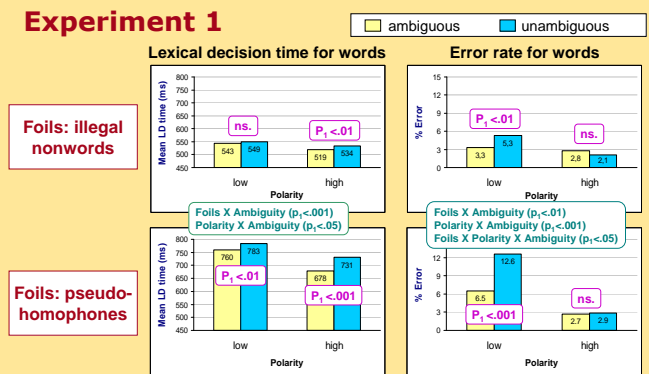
Experiment 1

ambiguous | unambiguous

Lexical decision time for words

Error rate for words

Foils: illegal nonwords

Mean LD time (ms)

800
750
700
650
600
550
500
450

ns.

543 549

$P_1$ <.01

519 534

low high

Polarity

% Error

15
12
9
6
3
0

$P_1$ <.01

3,3 5,3

ns.

2,8 2,1

low high

Polarity

Foils X Ambiguity ($p_1$<.001)
Polarity X Ambiguity ($p_1$<.05)

Foils X Ambiguity ($p_1$<.01)
Polarity X Ambiguity ($p_1$<.001)
Foils X Polarity X Ambiguity ($p_1$<.05)

Foils: pseudo-homophones

Mean LD time (ms)

800
750
700
650
600
550
500
450

760 783

$P_1$ <.01

678 731

$P_1$ <.001

low high

Polarity

% Error

12
9
6
3
0

6.5 12.6

$P_1$ <.001

ns.

2.7 2.9

low high

Polarity